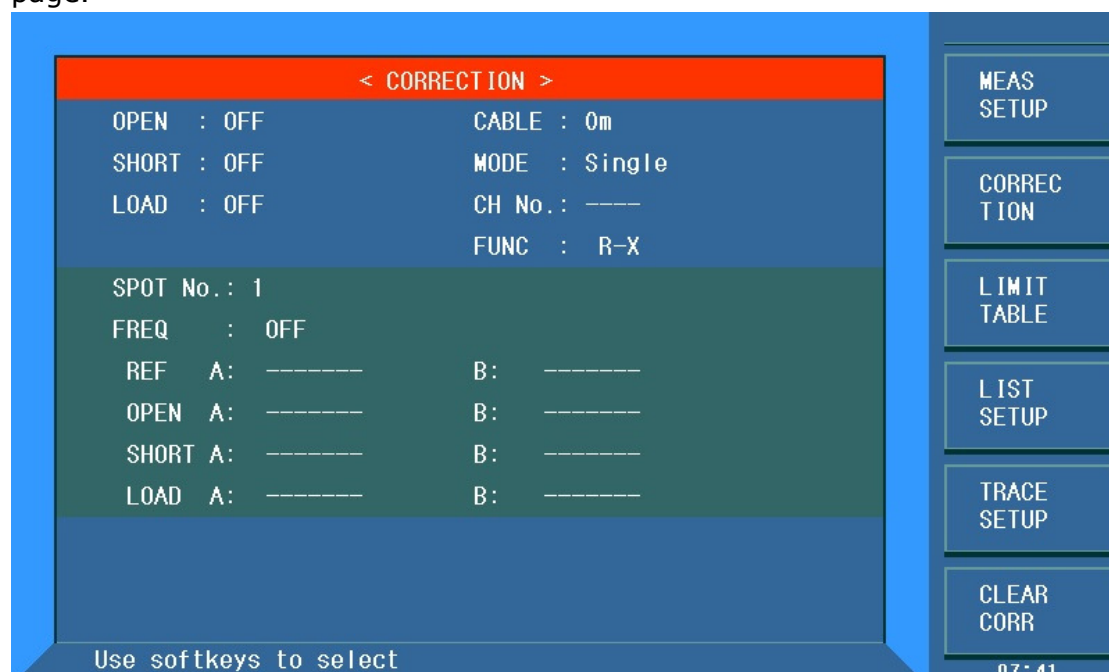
page.

< CORRECTION >

OPEN : OFF
CABLE : 0m
SHORT : OFF
MODE : Single
LOAD : OFF
CH No.: ----
FUNC : R-X

SPOT No.: 1
FREQ : OFF
REF A: ------- B: -------
OPEN A: ------- B: -------
SHORT A: ------- B: -------
LOAD A: ------- B: -------

Use softkeys to select

MEAS SETUP
CORREC TION
LIMIT TABLE
LIST SETUP
TRACE SETUP
CLEAR CORR
07:41